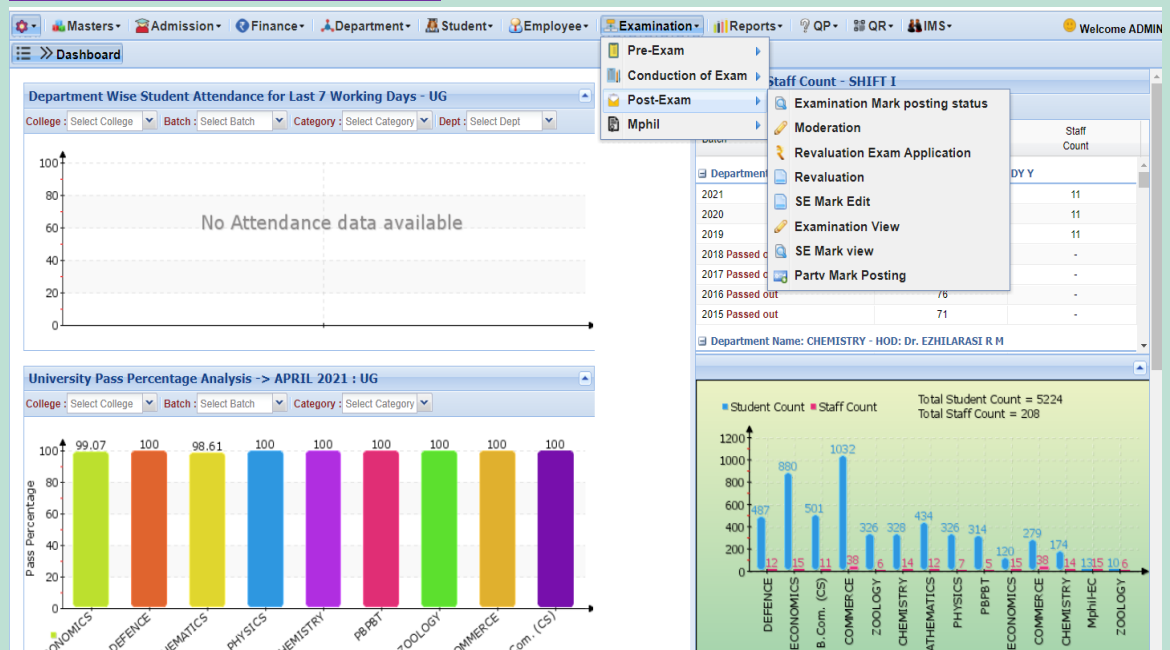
Masters▾ Admission▾ Finance▾ Department▾ Student▾ Employee▾ Examination▾ Reports▾ QP▾ QR▾ IMS▾ Welcome ADMIN

Dashboard

Department Wise Student Attendance for Last 7 Working Days - UG

College : Select College Batch : Select Batch Category : Select Category Dept : Select Dept

100
80
60
40
20
0

No Attendance data available

University Pass Percentage Analysis -> APRIL 2021 : UG

College : Select College Batch : Select Batch Category : Select Category

Pass Percentage

100
80
60
40
20
0

99.07 100 98.61 100 100 100 100 100 100

ONOMICS DEFENCE HEMATICS PHYSICS HEMISTRY PBPBT ZOOLOGY OMMERCE Com. (CS)

Pre-Exam
Conduction of Exam
Post-Exam
Mphil

Examination Mark posting status
Moderation
Revaluation Exam Application
Revaluation
SE Mark Edit
Examination View
SE Mark view
Partv Mark Posting

Staff Count - SHIFT I

Batch

Staff Count

Department DY Y

| 2021 | | 11 |
|---|---|---|
| 2020 | | 11 |
| 2019 | | 11 |
| 2018 Passed o | | - |
| 2017 Passed o | | - |
| 2016 Passed out | 76 | - |
| 2015 Passed out | 71 | - |

Department Name: CHEMISTRY - HOD: Dr. EZHILARASI R M

Student Count Staff Count

Total Student Count = 5224
Total Staff Count = 208

1200
1000
800
600
400
200
0

487 12 880 15 501 11 1032 38 326 6 328 14 434 12 326 7 314 5 120 15 279 38 174 14 13 15 10 6

DEFENCE ECONOMICS B.Com. (CS) COMMERCE ZOOLOGY CHEMISTRY ATHEMATICS PHYSICS PBPBT ECONOMICS COMMERCE CHEMISTRY Mphil-EC ZOOLOGY